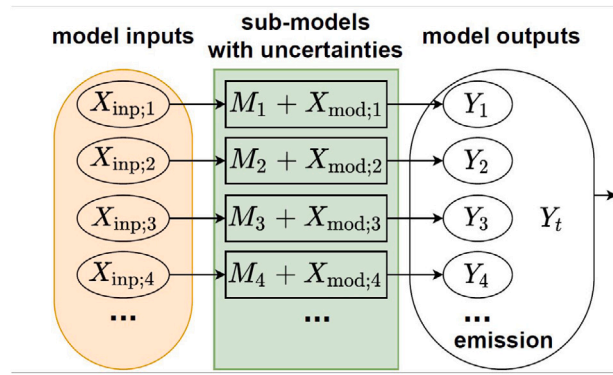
model inputs

sub-models with uncertainties

model outputs

$X_{\text{inp};1}$

$X_{\text{inp};2}$

$X_{\text{inp};3}$

$X_{\text{inp};4}$

...

$M_1 + X_{\text{mod};1}$

$M_2 + X_{\text{mod};2}$

$M_3 + X_{\text{mod};3}$

$M_4 + X_{\text{mod};4}$

...

$Y_1$

$Y_2$

$Y_3$

$Y_4$

...

$Y_t$

emission